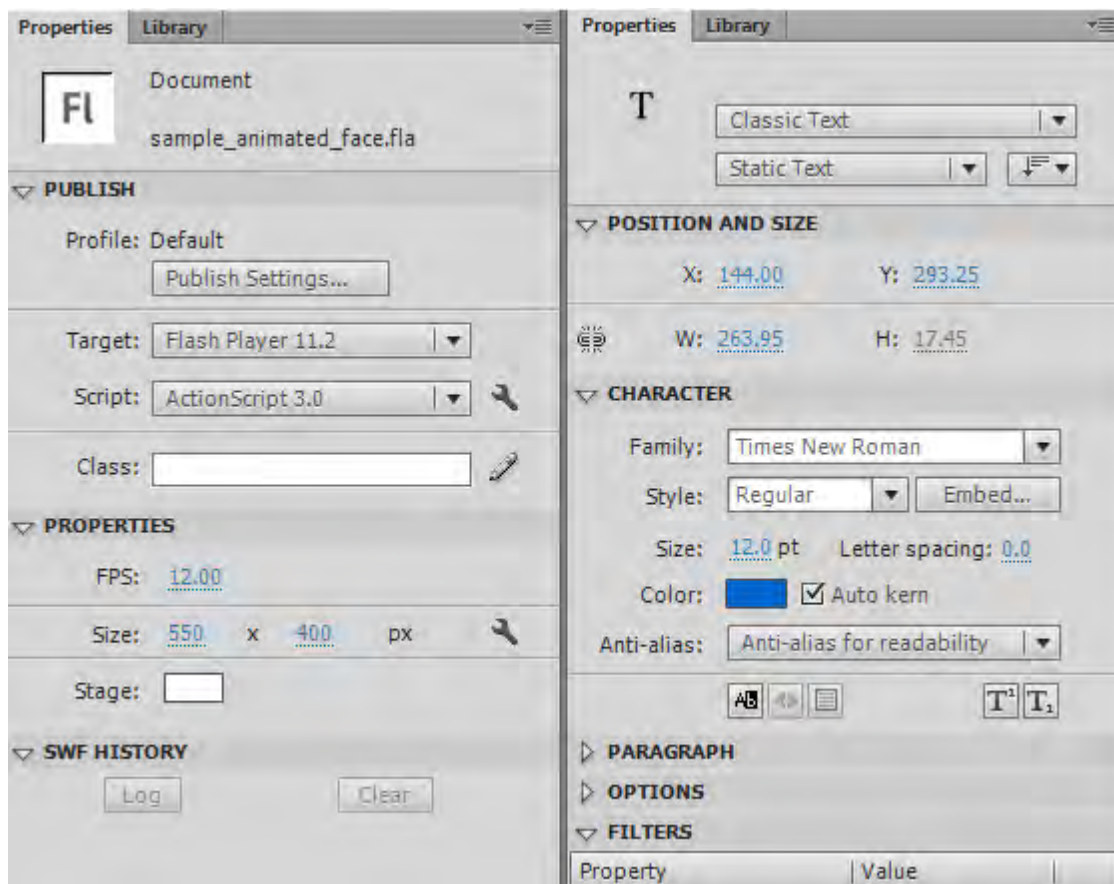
Properties Library

Fl

Document

sample_animated_face.fla

PUBLISH

Profile: Default

Publish Settings...

Target: Flash Player 11.2

Script: ActionScript 3.0

Class:

PROPERTIES

FPS: 12.00

Size: 550 x 400 px

Stage:

SWF HISTORY

Log

Clear

Properties Library

T

Classic Text

Static Text

POSITION AND SIZE

X: 144.00 Y: 293.25

W: 263.95 H: 17.45

CHARACTER

Family: Times New Roman

Style: Regular Embed...

Size: 12.0 pt Letter spacing: 0.0

Color: Auto kern

Anti-alias: Anti-alias for readability

PARAGRAPH

OPTIONS

FILTERS

| Property | Value |
|---|---|